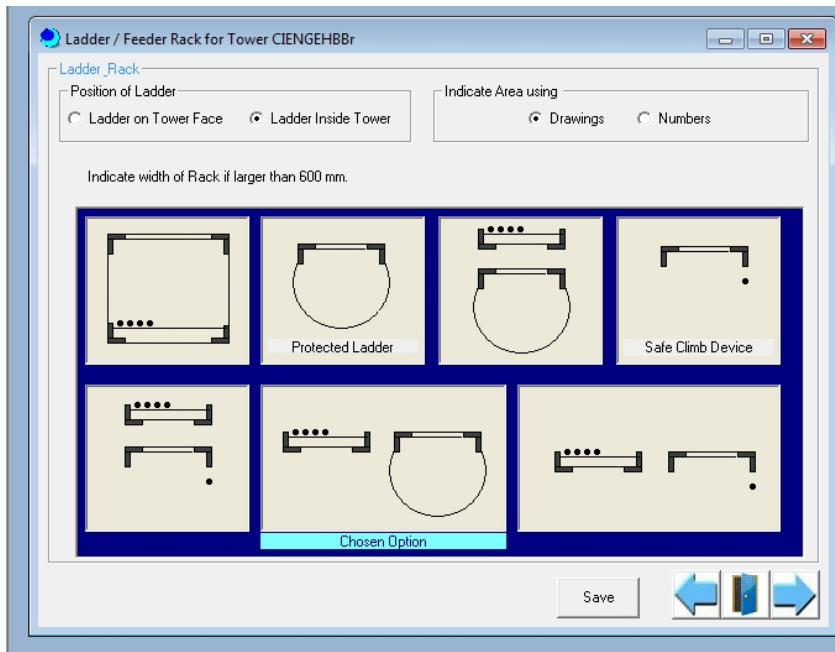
Ladder / Feeder Rack for Tower CIENGEHBBr

Ladder_Rack

Position of Ladder

Ladder on Tower Face

Ladder Inside Tower

Indicate Area using

Drawings

Numbers

Indicate width of Rack if larger than 600 mm.

Protected Ladder

Safe Climb Device

Chosen Option

Save